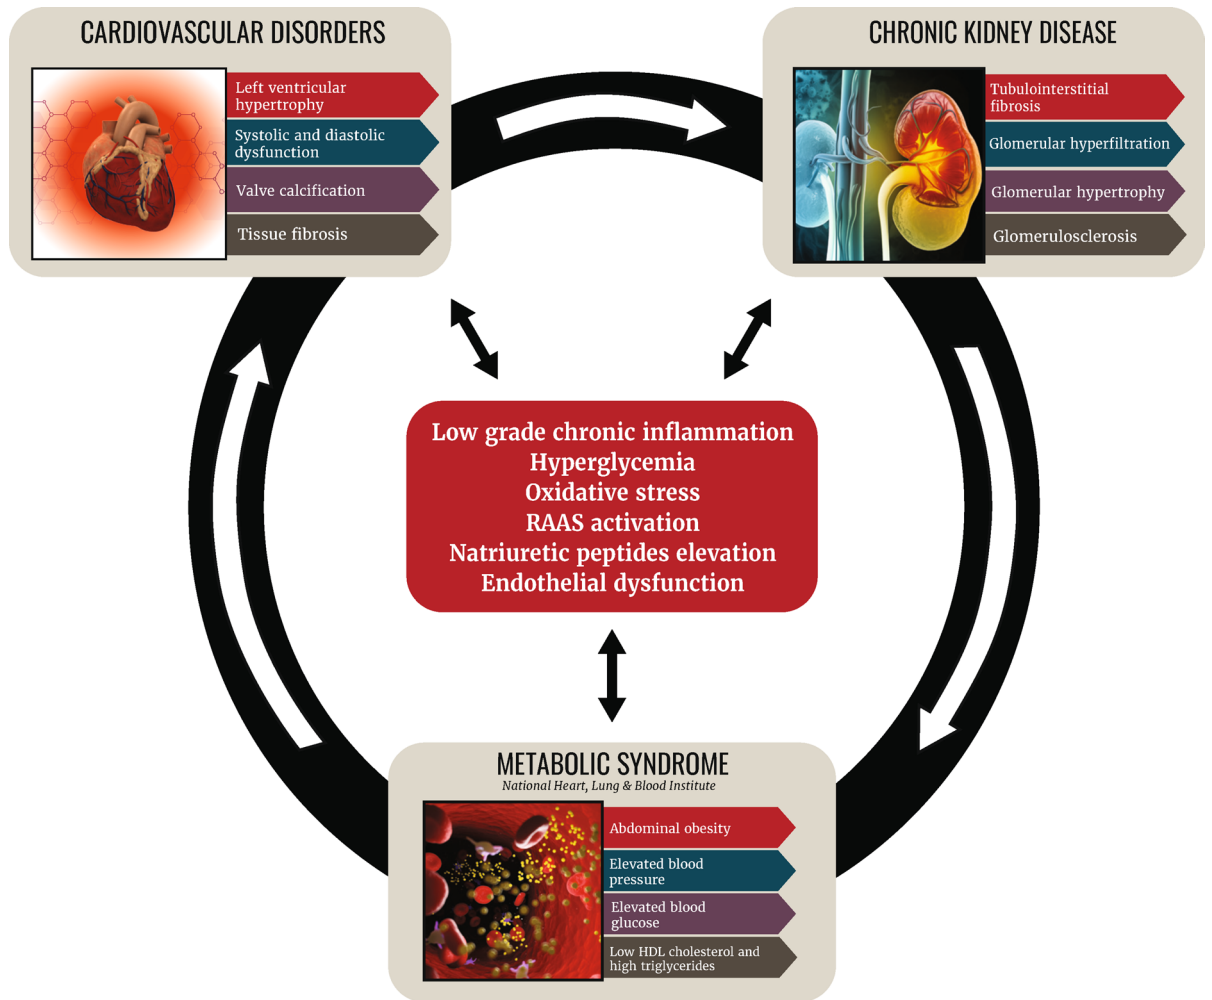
CARDIOVASCULAR DISORDERS

Left ventricular hypertrophy

Systolic and diastolic dysfunction

Valve calcification

Tissue fibrosis

CHRONIC KIDNEY DISEASE

Tubulointerstitial fibrosis

Glomerular hyperfiltration

Glomerular hypertrophy

Glomerulosclerosis

Low grade chronic inflammation
Hyperglycemia
Oxidative stress
RAAS activation
Natriuretic peptides elevation
Endothelial dysfunction

METABOLIC SYNDROME
National Heart, Lung & Blood Institute

Abdominal obesity

Elevated blood pressure

Elevated blood glucose

Low HDL cholesterol and high triglycerides